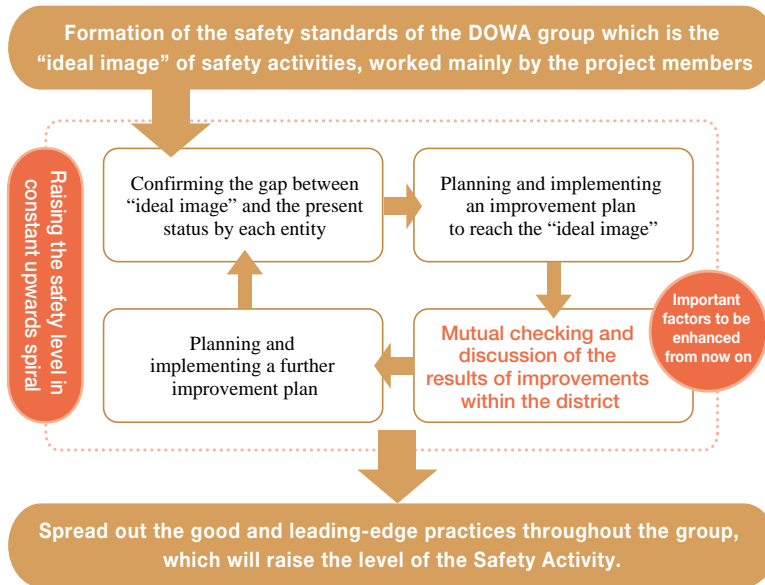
Formation of the safety standards of the DOWA group which is the “ideal image” of safety activities, worked mainly by the project members

Raising the safety level in constant upwards spiral

Confirming the gap between “ideal image” and the present status by each entity

Planning and implementing an improvement plan to reach the “ideal image”

Mutual checking and discussion of the results of improvements within the district

Important factors to be enhanced from now on

Planning and implementing a further improvement plan

Spread out the good and leading-edge practices throughout the group, which will raise the level of the Safety Activity.